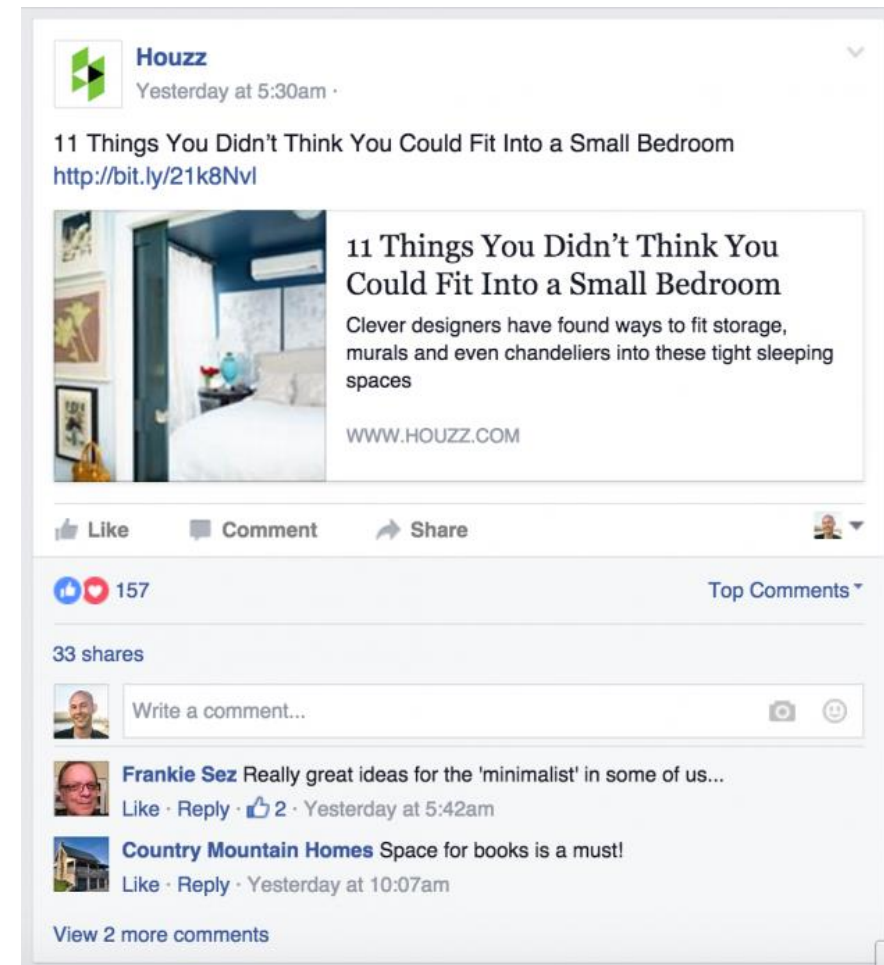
Houzz
Yesterday at 5:30am ·

11 Things You Didn't Think You Could Fit Into a Small Bedroom
http://bit.ly/21k8Nvl

11 Things You Didn't Think You Could Fit Into a Small Bedroom

Clever designers have found ways to fit storage, murals and even chandeliers into these tight sleeping spaces

WWW.HOUZZ.COM

Like Comment Share

157

Top Comments

33 shares

Write a comment...

Frankie Sez Really great ideas for the 'minimalist' in some of us...
Like · Reply · 2 · Yesterday at 5:42am

Country Mountain Homes Space for books is a must!
Like · Reply · Yesterday at 10:07am

View 2 more comments